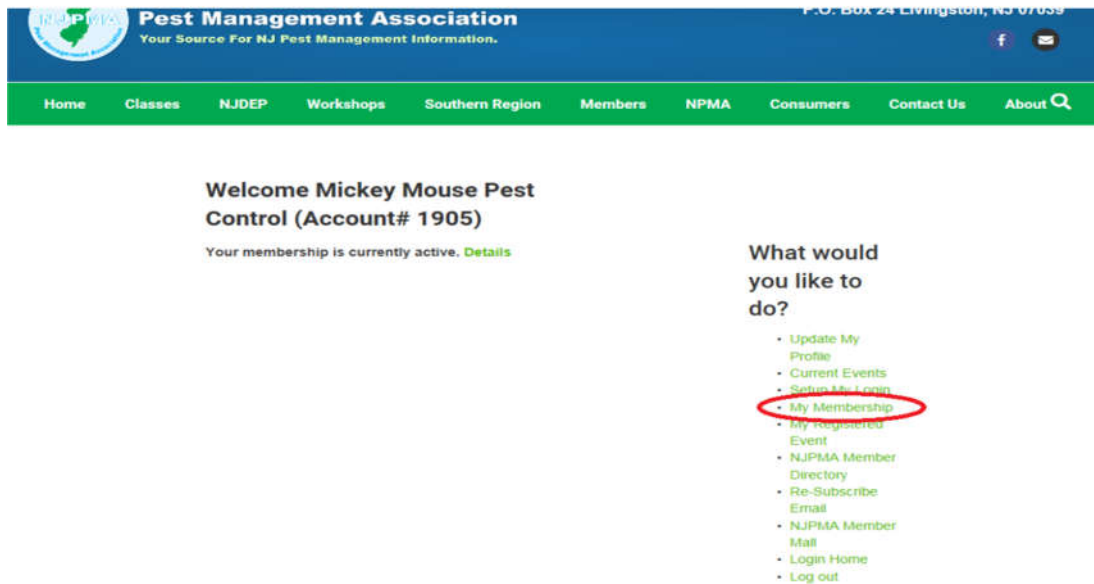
NJPMA

Pest Management Association

Your Source For NJ Pest Management Information.

P.O. Box 24 Livingston, NJ 07039

Home Classes NJDEP Workshops Southern Region Members NPMA Consumers Contact Us About

Welcome Mickey Mouse Pest Control (Account# 1905)

Your membership is currently active. Details

What would you like to do?

- Update My Profile
- Current Events
- Setup My Login
- My Membership
- My Registered Event
- NJPMA Member Directory
- Re-Subscribe Email
- NJPMA Member Mail
- Login Home
- Log out